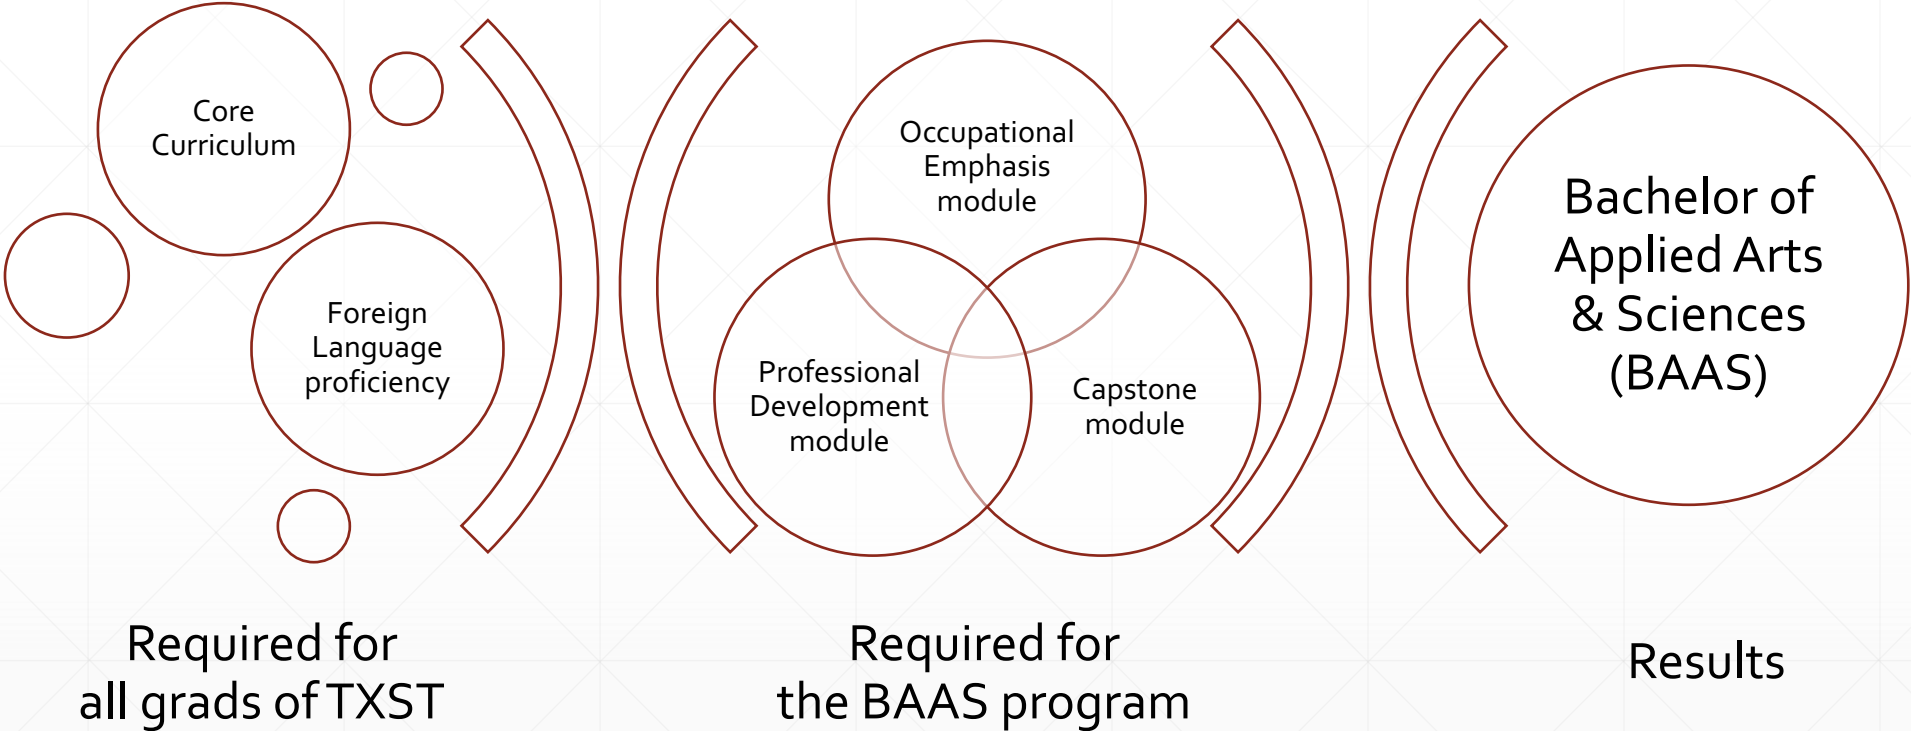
Core Curriculum

Foreign Language proficiency

Occupational Emphasis module

Professional Development module

Capstone module

Bachelor of Applied Arts & Sciences (BAAS)

Required for all grads of TXST

Required for the BAAS program

Results